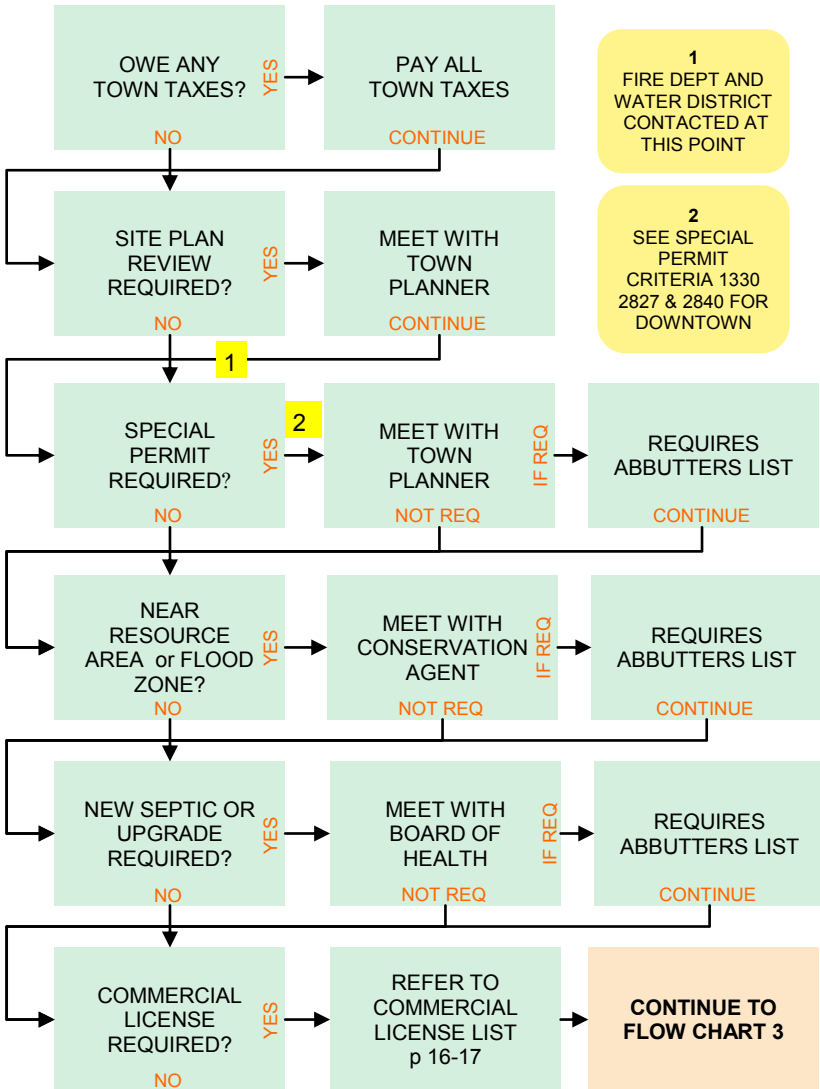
OWE ANY TOWN TAXES?
YES
NO
PAY ALL TOWN TAXES
CONTINUE

1
FIRE DEPT AND WATER DISTRICT CONTACTED AT THIS POINT

SITE PLAN REVIEW REQUIRED?
YES
NO
MEET WITH TOWN PLANNER
CONTINUE

2
SEE SPECIAL PERMIT CRITERIA 1330 2827 & 2840 FOR DOWNTOWN

1

SPECIAL PERMIT REQUIRED?
2
YES
NO
MEET WITH TOWN PLANNER
NOT REQ
IF REQ
REQUIRES ABBUTTERS LIST
CONTINUE

NEAR RESOURCE AREA or FLOOD ZONE?
YES
NO
MEET WITH CONSERVATION AGENT
NOT REQ
IF REQ
REQUIRES ABBUTTERS LIST
CONTINUE

NEW SEPTIC OR UPGRADE REQUIRED?
YES
NO
MEET WITH BOARD OF HEALTH
NOT REQ
IF REQ
REQUIRES ABBUTTERS LIST
CONTINUE

COMMERCIAL LICENSE REQUIRED?
YES
NO
REFER TO COMMERCIAL LICENSE LIST p 16-17
CONTINUE TO FLOW CHART 3